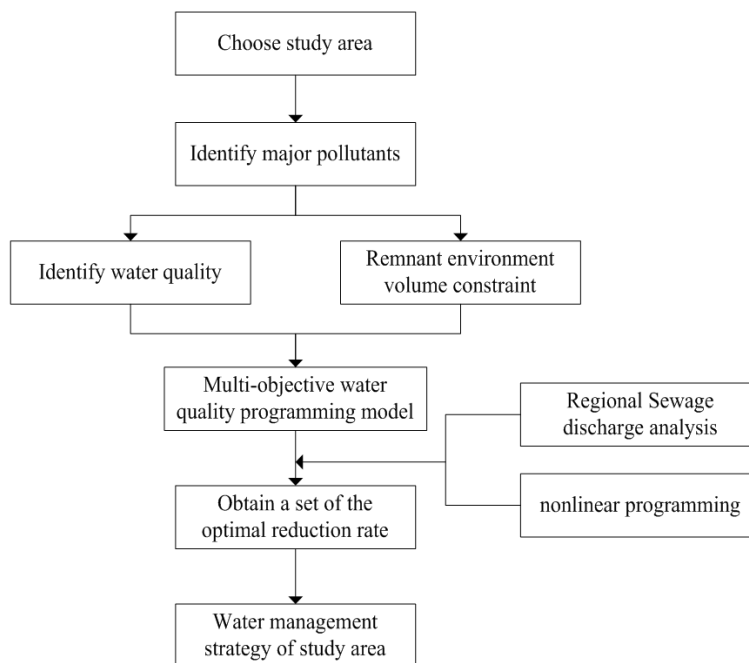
Choose study area

Identify major pollutants

Identify water quality

Remnant environment volume constraint

Multi-objective water quality programming model

Regional Sewage discharge analysis

nonlinear programming

Obtain a set of the optimal reduction rate

Water management strategy of study area